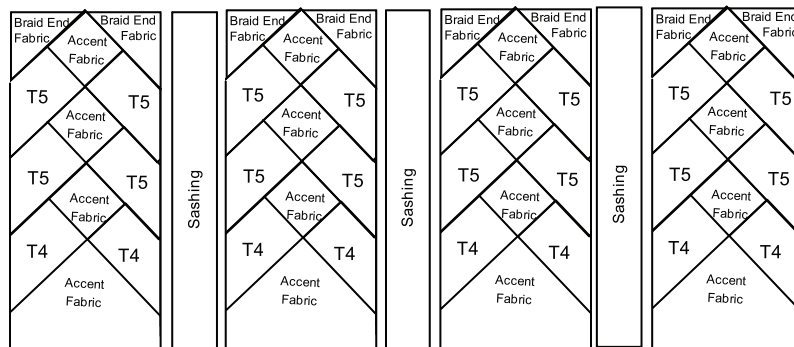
Braid End Fabric
Accent Fabric
Braid End Fabric
T5
Accent Fabric
T5
T5
Accent Fabric
T5
T4
Accent Fabric
T4

Sashing

Braid End Fabric
Accent Fabric
Braid End Fabric
T5
Accent Fabric
T5
T5
Accent Fabric
T5
T4
Accent Fabric
T4

Sashing

Braid End Fabric
Accent Fabric
Braid End Fabric
T5
Accent Fabric
T5
T5
Accent Fabric
T5
T4
Accent Fabric
T4

Sashing

Braid End Fabric
Accent Fabric
Braid End Fabri
T5
Accent Fabric
T5
T5
Accent Fabric
T5
T4
Accent Fabric
T4